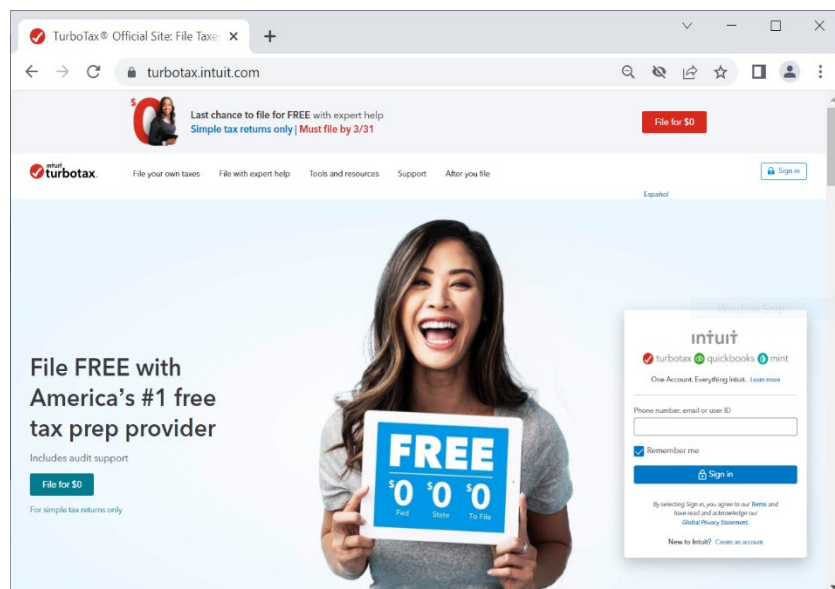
TurboTax® Official Site: File Taxe
turbotax.intuit.com

$0
Last chance to file for FREE with expert help
Simple tax returns only | Must file by 3/31
File for $0

intuit turbotax
File your own taxes
File with expert help
Tools and resources
Support
After you file
Sign in
Español

File FREE with America's #1 free tax prep provider
Includes audit support
File for $0
For simple tax returns only

FREE
$0 Fed
$0 State
$0 To File

intuit
turbotax quickbooks mint
One Account. Everything Intuit. Learn more
Phone number, email or user ID
Remember me
Sign in
By selecting Sign in, you agree to our Terms and have read and acknowledge our Global Privacy Statement.
New to Intuit? Create an account